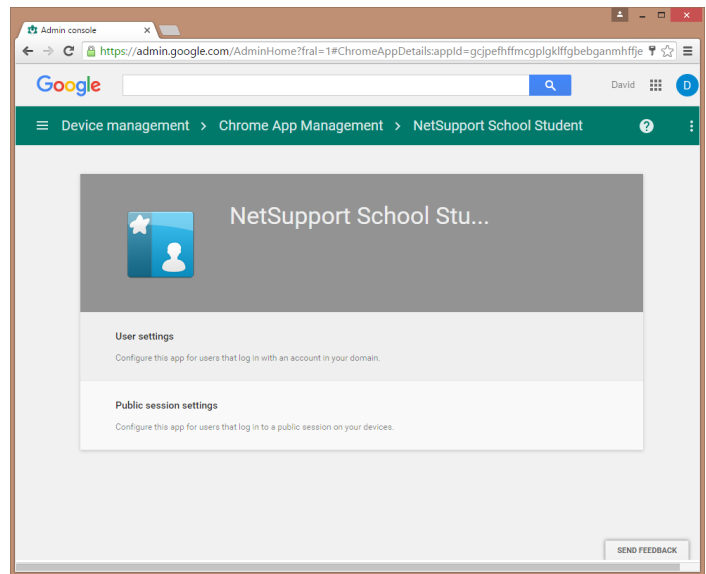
Admin console

https://admin.google.com/AdminHome?fral=1#ChromeAppDetails:appId=gcjpefhffmcgplgklffgbebganmhffje

Google

David

D

Device management › Chrome App Management › NetSupport School Student

NetSupport School Stu...

User settings

Configure this app for users that log in with an account in your domain.

Public session settings

Configure this app for users that log in to a public session on your devices.

SEND FEEDBACK